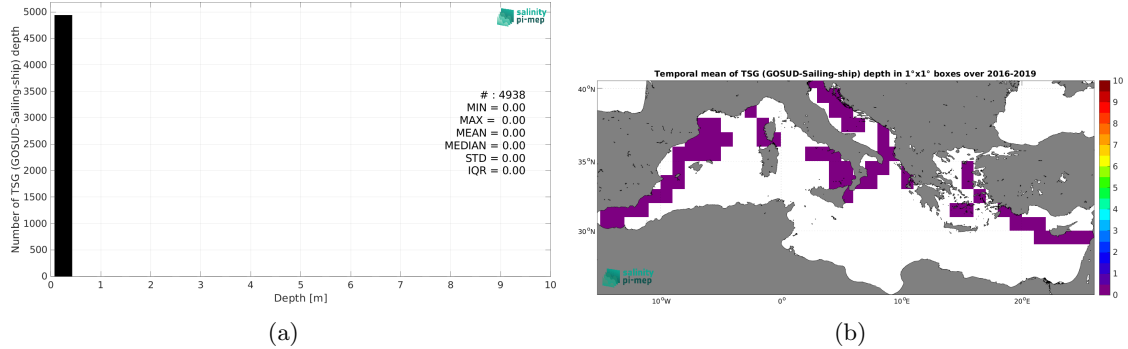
salinity pi-mep

Number of TSG (GOSUD-Sailing-ship) depth

5000
4500
4000
3500
3000
2500
2000
1500
1000
500
0

# : 4938
MIN = 0.00
MAX = 0.00
MEAN = 0.00
MEDIAN = 0.00
STD = 0.00
IQR = 0.00

0 1 2 3 4 5 6 7 8 9 10
Depth [m]

(a)

Temporal mean of TSG (GOSUD-Sailing-ship) depth in 1°x1° boxes over 2016-2019

40°N
35°N
30°N

10°W 0° 10°E 20°E

10
9
8
7
6
5
4
3
2
1
0

salinity pi-mep

(b)